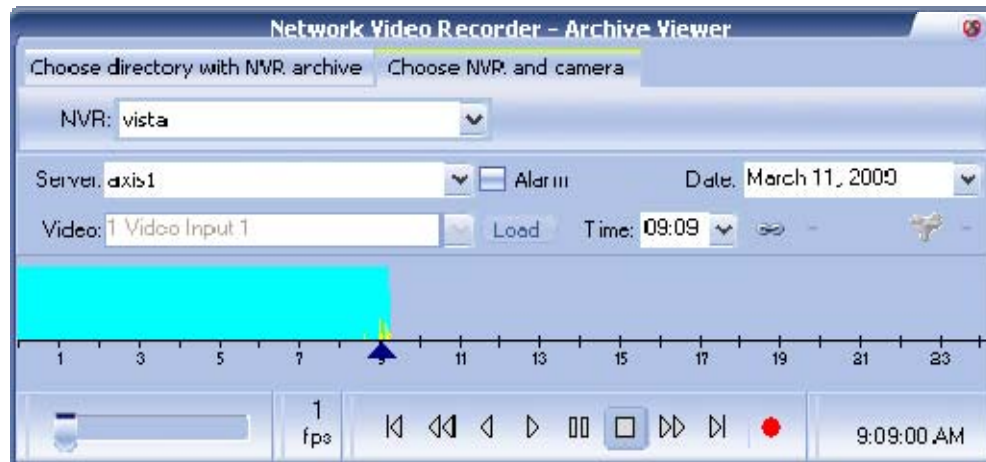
Network Video Recorder - Archive Viewer

Choose directory with NVR archive
Choose NVR and camera

NVR: vista

Server: axis1
Alarm
Date: March 11, 2009

Video: 1 Video Input 1
Load
Time: 09:09

1
3
5
7
9
11
13
15
17
19
21
23

1
fps

9:09:00 AM